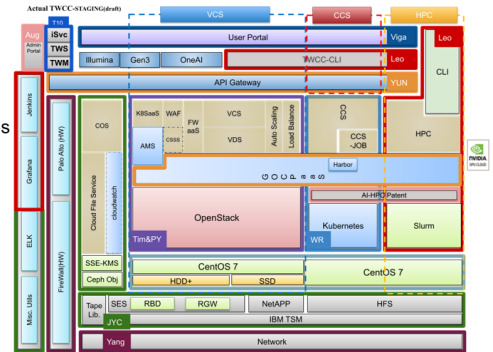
Actual TWCC-STAGING(draft)

VCS

CCS

HPC

Aug

Admin Portal

T50

iSvc

TWS

TWM

User Portal

Viga

Leo

Illumina

Gen3

OneAI

TWCC-CLI

Leo

CLI

API Gateway

YUN

S

Jenkins

Grafana

ELK

Misc. Utils

Palo Alto (HW)

FireWall(HW)

COS

Cloud File Service

cloudwatch

K8SaaS

WAF

FW aaS

VCS

VDS

AMS

CSSS

Auto Scaling

Load Balance

CCS

CCS -JOB

HPC

NVIDIA

Harbor

G O C P a a S

AI-HPC Patent

OpenStack

Kubernetes

Slurm

Tim&PY

WR

SSE-KMS

Ceph Obj

CentOS 7

HDD+

SSD

CentOS 7

Tape Lib.

SES

RBD

RGW

NetAPP

HFS

JYC

IBM TSM

Yang

Network